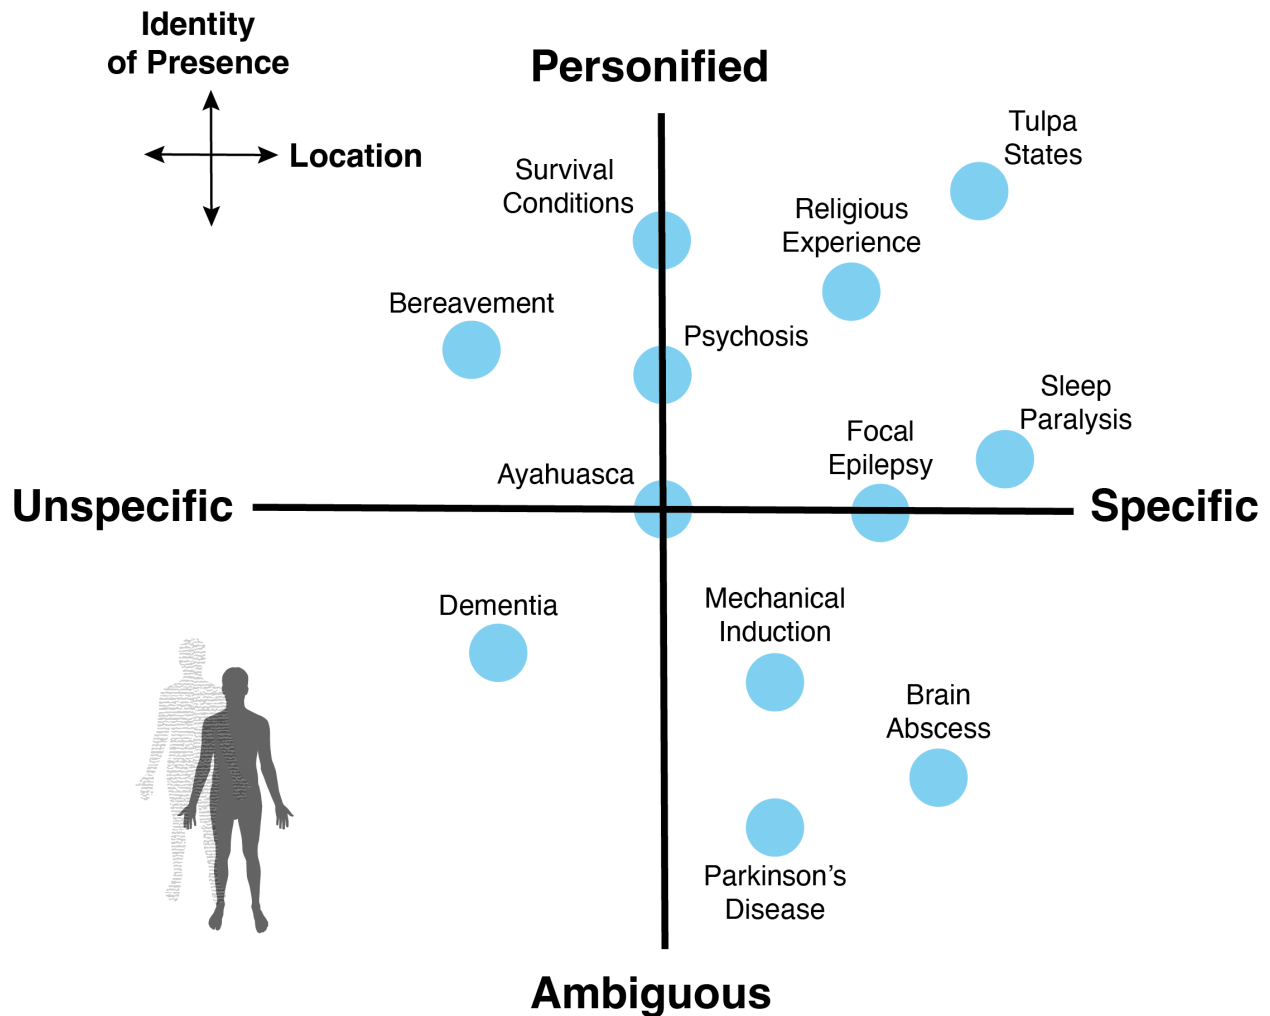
Identity of Presence

Location

Personified

Tulpa States

Survival Conditions

Religious Experience

Bereavement

Psychosis

Sleep Paralysis

Focal Epilepsy

Ayahuasca

Unspecific

Specific

Dementia

Mechanical Induction

Brain Abscess

Parkinson’s Disease

Ambiguous